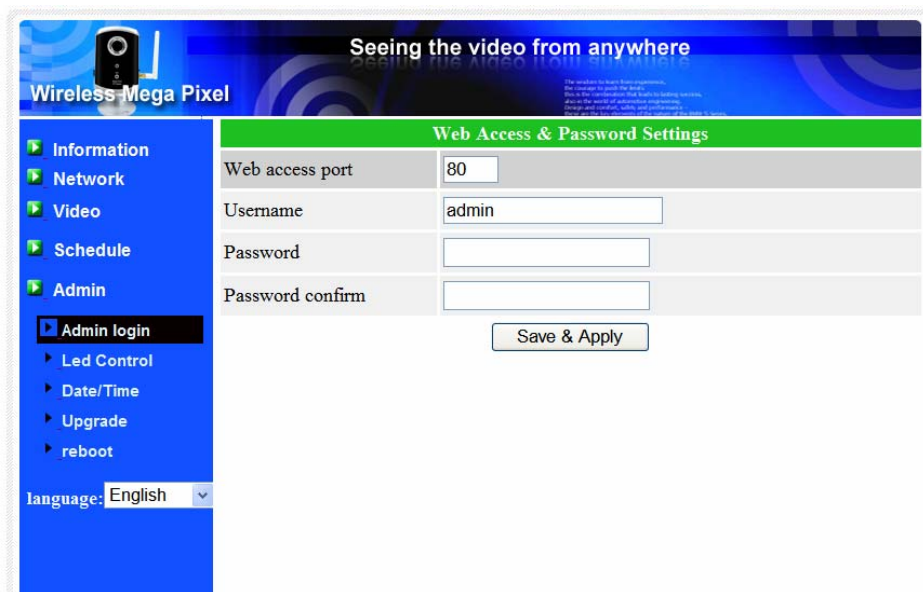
Wireless Mega Pixel

Seeing the video from anywhere

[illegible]

Information
Network
Video
Schedule
Admin
Admin login
Led Control
Date/Time
Upgrade
reboot

language: English

Web Access & Password Settings

| Web access port | 80 |
|---|---|
| Username | admin |
| Password | |
| Password confirm | |

Save & Apply